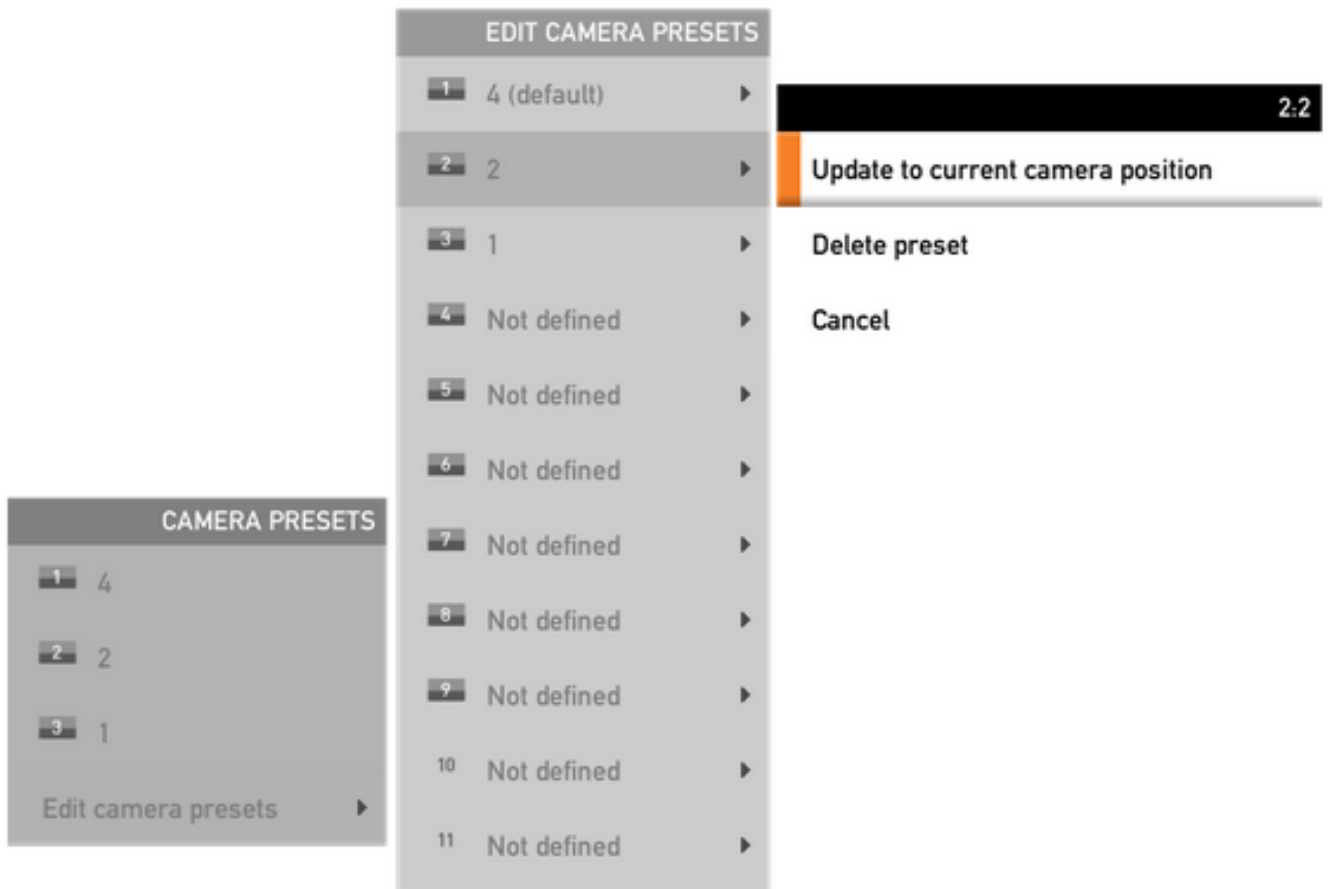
CAMERA PRESETS

1 4

2 2

3 1

Edit camera presets

EDIT CAMERA PRESETS

1 4 (default)

2 2

3 1

4 Not defined

5 Not defined

6 Not defined

7 Not defined

8 Not defined

9 Not defined

10 Not defined

11 Not defined

2:2

Update to current camera position

Delete preset

Cancel